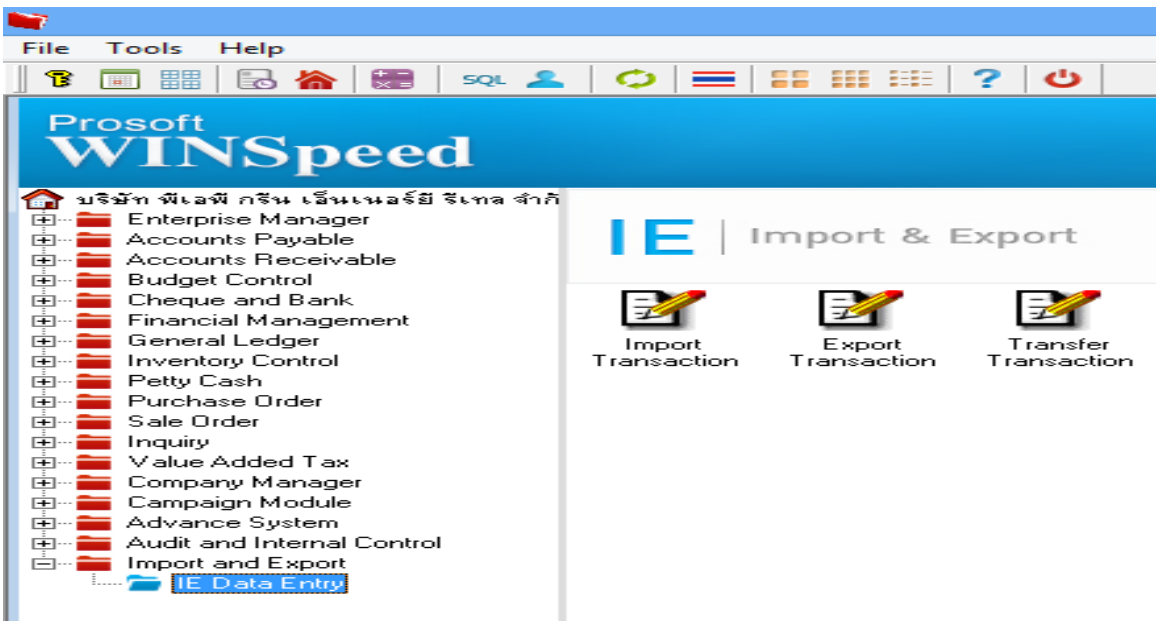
File Tools Help

SQL

Prosoft
WINSpeed

บริษัท พีเอฟี กรีน เอ็นเนอร์ยี รีเทล จำกั
Enterprise Manager
Accounts Payable
Accounts Receivable
Budget Control
Cheque and Bank
Financial Management
General Ledger
Inventory Control
Petty Cash
Purchase Order
Sale Order
Inquiry
Value Added Tax
Company Manager
Campaign Module
Advance System
Audit and Internal Control
Import and Export
IE Data Entry

IE | Import & Export

Import Transaction
Export Transaction
Transfer Transaction